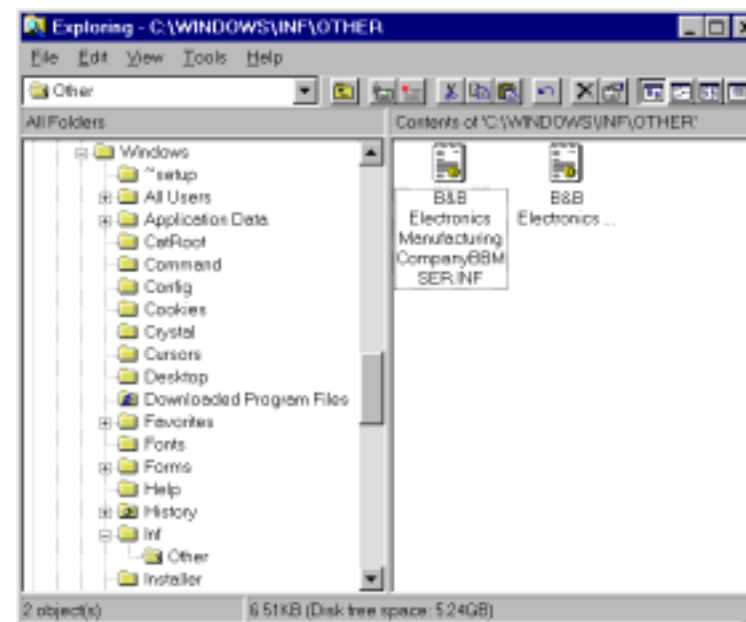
Exploring - C:\WINDOWS\INF\OTHER

File Edit View Tools Help

Other

All Folders

Contents of 'C:\WINDOWS\INF\OTHER'

Windows
~setup
All Users
Application Data
CatRoot
Command
Config
Cookies
Crystal
Cursors
Desktop
Downloaded Program Files
Favorites
Fonts
Forms
Help
History
Inf
Other
Installer

B&B Electronics Manufacturing CompanyBBM SER.INF

B&B Electronics ...

2 object(s)

6.51KB (Disk free space: 5.24GB)